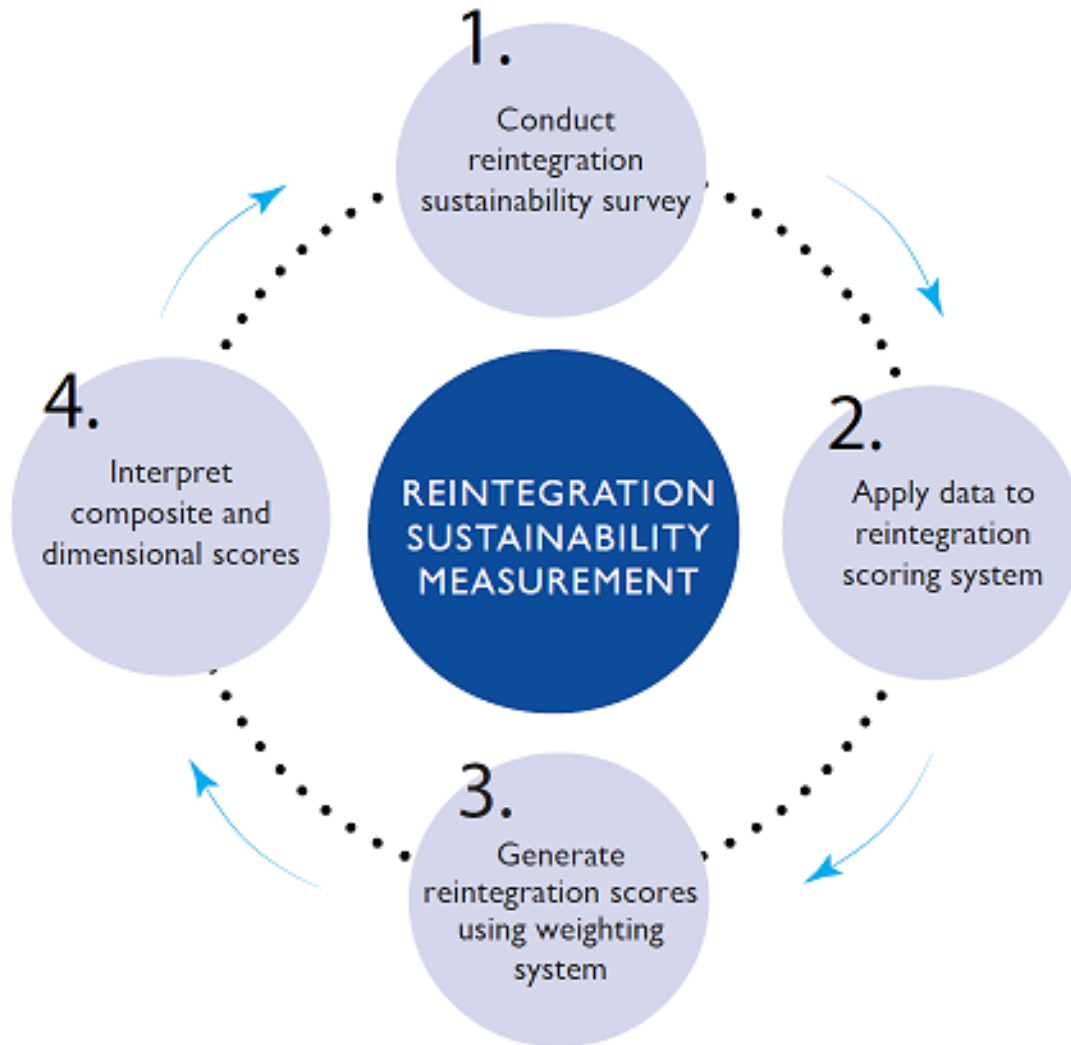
REINTEGRATION SUSTAINABILITY MEASUREMENT

1.
Conduct reintegration sustainability survey

2.
Apply data to reintegration scoring system

3.
Generate reintegration scores using weighting system

4.
Interpret composite and dimensional scores